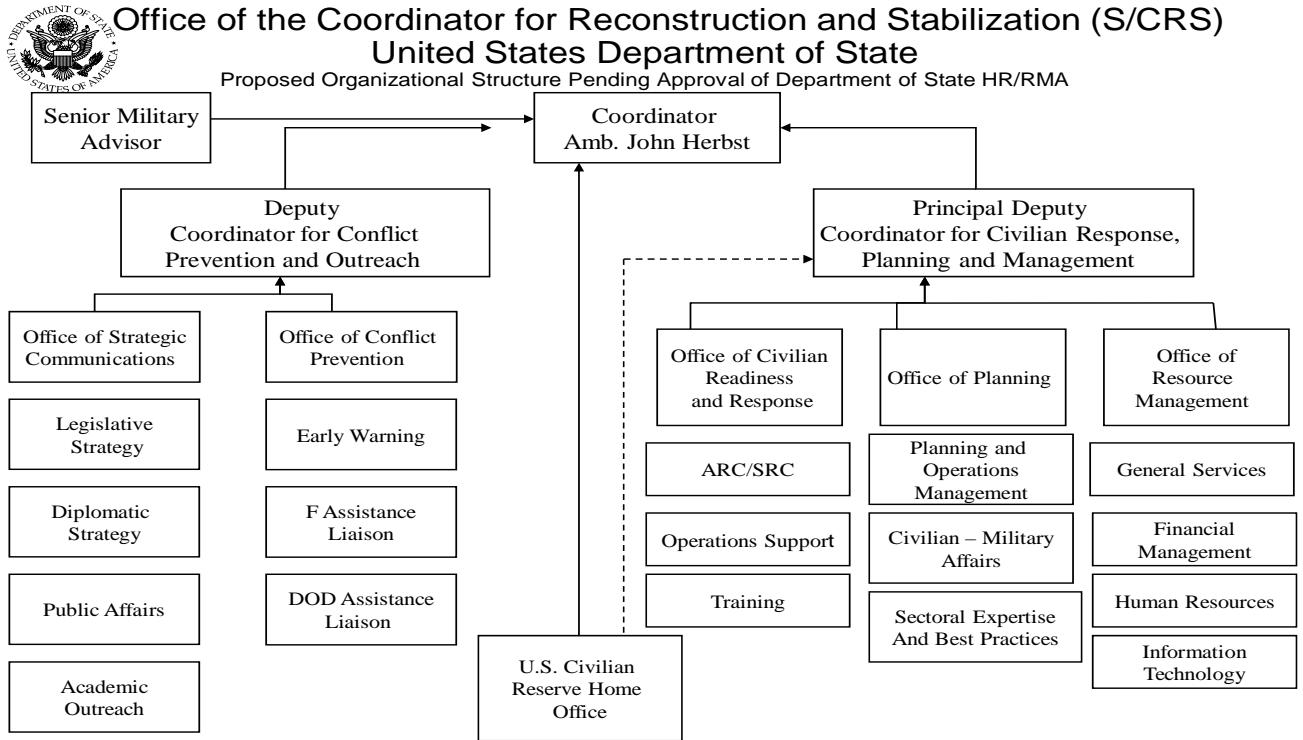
DEPARTMENT OF STATE • UNITED STATES OF AMERICA •

Office of the Coordinator for Reconstruction and Stabilization (S/CRS)
United States Department of State
Proposed Organizational Structure Pending Approval of Department of State HR/RMA

Senior Military Advisor

Coordinator
Amb. John Herbst

Deputy
Coordinator for Conflict Prevention and Outreach

Principal Deputy
Coordinator for Civilian Response, Planning and Management

Office of Strategic Communications

Office of Conflict Prevention

Legislative Strategy

Early Warning

Diplomatic Strategy

F Assistance Liaison

Public Affairs

DOD Assistance Liaison

Academic Outreach

U.S. Civilian Reserve Home Office

Office of Civilian Readiness and Response

Office of Planning

Office of Resource Management

ARC/SRC

Operations Support

Training

Planning and Operations Management

Civilian – Military Affairs

Sectoral Expertise And Best Practices

General Services

Financial Management

Human Resources

Information Technology